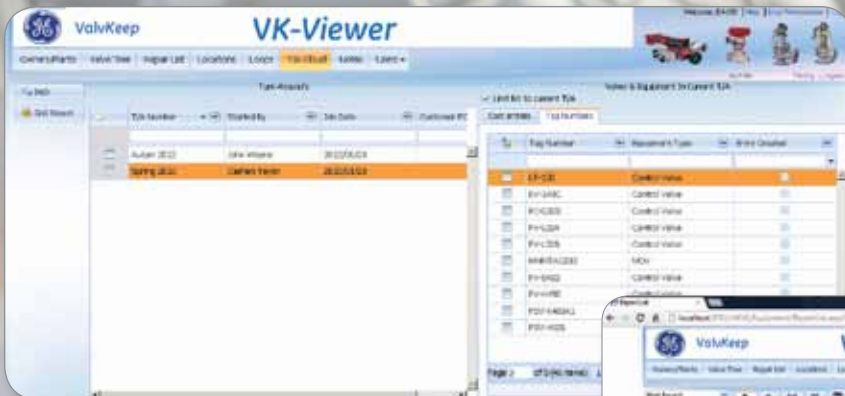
ValvKeep

VK-Viewer

Owners/Plants | Valve Tree | Repair List | Locations | Loops | T/A Board | Admin | Users

Turn-Arounds

Valves & Equipment in Current T/A

Limit list to current T/A

| | T/A Number | Started By | Job Date | Customer PO |
|---|---|---|---|---|
| | Autumn 2010 | John Williams | 2010/09/24 | |
| | Spring 2011 | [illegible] | 2011/03/15 | |

| | Tag Number | Equipment Type | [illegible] |
|---|---|---|---|
| | LP-110 | Control Valve | |
| | FV-1A9C | Control Valve | |
| | FCV1203 | Control Valve | |
| | FV-L104 | Control Valve | |
| | FV-L105 | Control Valve | |
| | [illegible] | MOV | |
| | FV-0402 | Control Valve | |
| | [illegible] | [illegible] | |
| | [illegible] | | |
| | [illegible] | | |

Page 1

ValvKeep